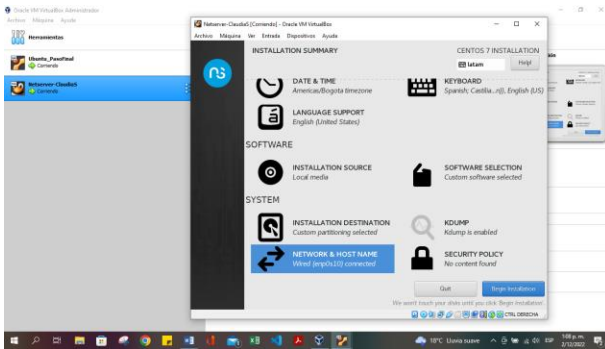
Oracle VM VirtualBox Administrador
Archivo Máquina Ayuda
Herramientas
Ubuntu_PaweFinal
Corriendo
Nethserver-ClaudiaS
Corriendo

Nethserver-ClaudiaS [Corriendo] - Oracle VM VirtualBox
Archivo Máquina Ver Entrada Dispositivos Ayuda

INSTALLATION SUMMARY
CENTOS 7 INSTALLATION
latam
Help!

DATE & TIME
America/Bogota timezone

KEYBOARD
Spanish; Castilla...n)), English (US)

LANGUAGE SUPPORT
English (United States)

SOFTWARE

INSTALLATION SOURCE
Local media

SOFTWARE SELECTION
Custom software selected

SYSTEM

INSTALLATION DESTINATION
Custom partitioning selected

KDUMP
Kdump is enabled

NETWORK & HOST NAME
Wired (enp0s10) connected

SECURITY POLICY
No content found

Quit
Begin Installation
We won't touch your disks until you click 'Begin Installation'.
CTRL DERECHA

19°C Lluvia suave
ESP
1:08 p. m.
2/12/2022